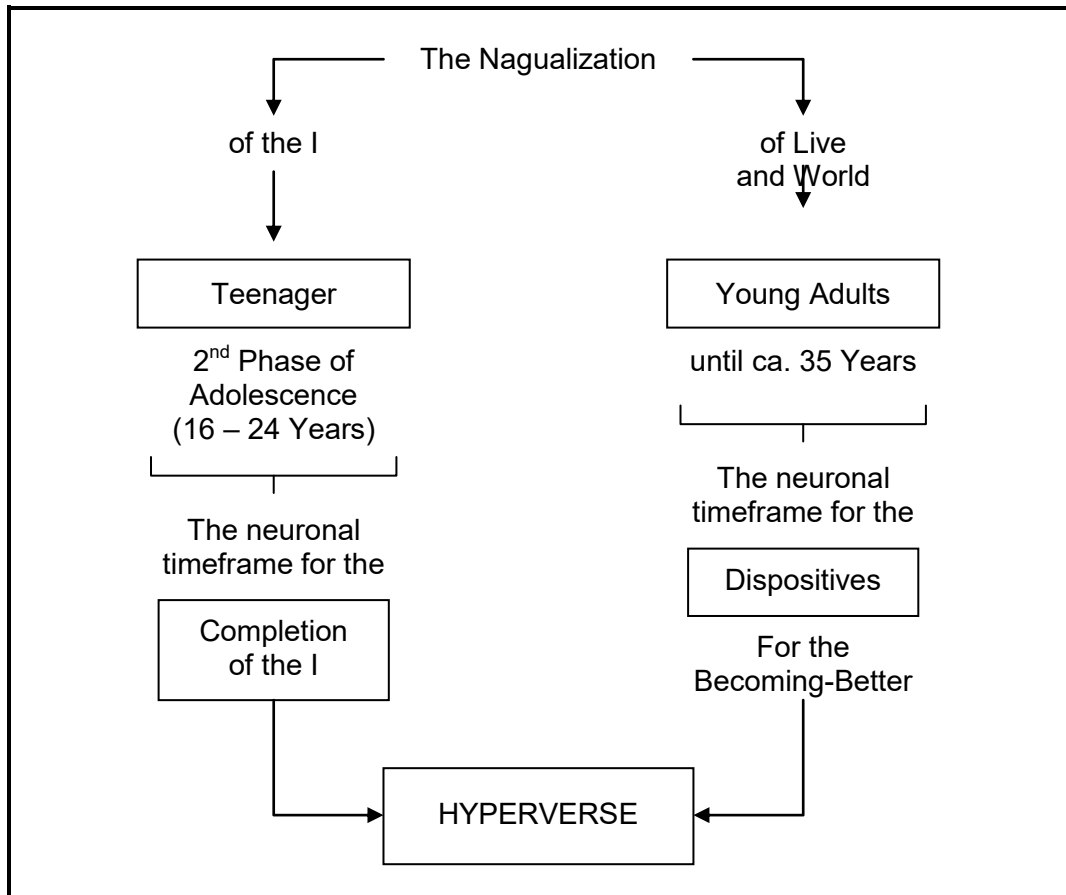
The Nagualization

of the I

of Live and World

Teenager

Young Adults

2$^{nd}$ Phase of Adolescence (16 – 24 Years)

until ca. 35 Years

The neuronal timeframe for the

The neuronal timeframe for the

Dispositives

Completion of the I

For the Becoming-Better

HYPERVERSE